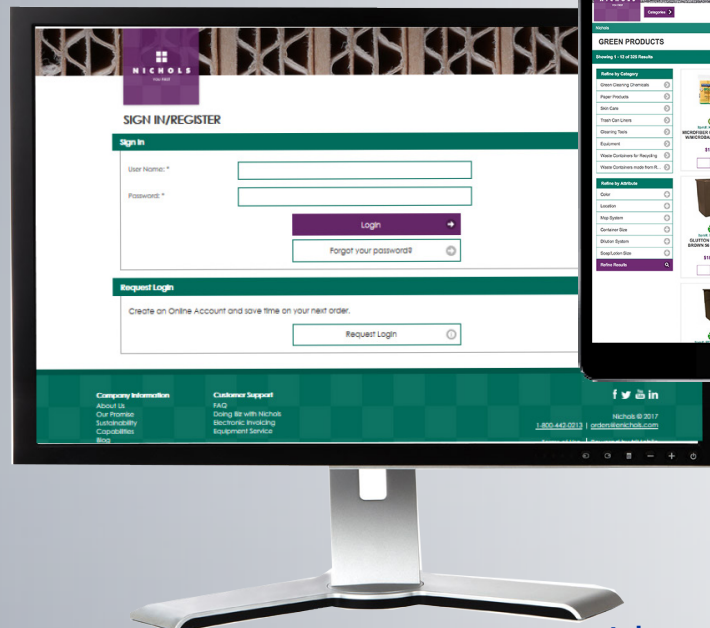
NICHOLS

SIGN IN/REGISTER

Sign In

User Name: *

Password: *

Login

Forgot your password?

Request Login

Create an Online Account and save time on your next order.

Request Login

Company Information
About Us
Our Promise
Sustainability
Capabilities
Blog

Customer Support
FAQ
Doing Biz with Nichols
Electronic Invoicing
Equipment Service

Nichols © 2017
1-800-442-0213 | orders@enichols.com

Categories

Nichols

GREEN PRODUCTS

Showing 1 - 12 of 326 Results

Refine by Category
Green Cleaning Chemicals
Paper Products
Skin Care
Trash Can Liners
Cleaning Tools
Equipment
Waste Containers for Recycling
Waste Containers made from R...

Refine by Attribute
Color
Location
Mop System
Container Size
Dilution System
Soap/Lotion Size
Refine Results

MICROFIBER
WIKICROBA

GLUTTON
BROWN SI

$1

$1